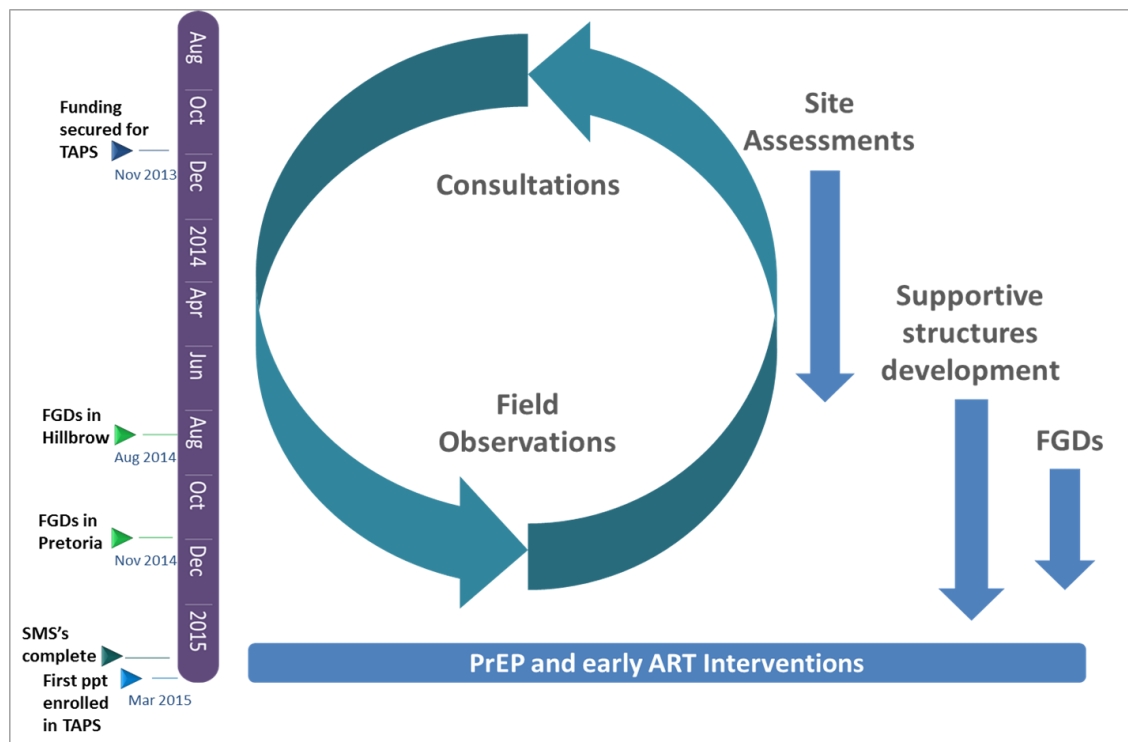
Aug
Oct
Dec
2014
Apr
Jun
Aug
Oct
Dec
2015

Funding secured for TAPS
Nov 2013

FGDs in Hillbrow
Aug 2014

FGDs in Pretoria
Nov 2014

SMS's complete

First ppt enrolled in TAPS
Mar 2015

Consultations

Field Observations

Site Assessments

Supportive structures development

FGDs

PrEP and early ART Interventions